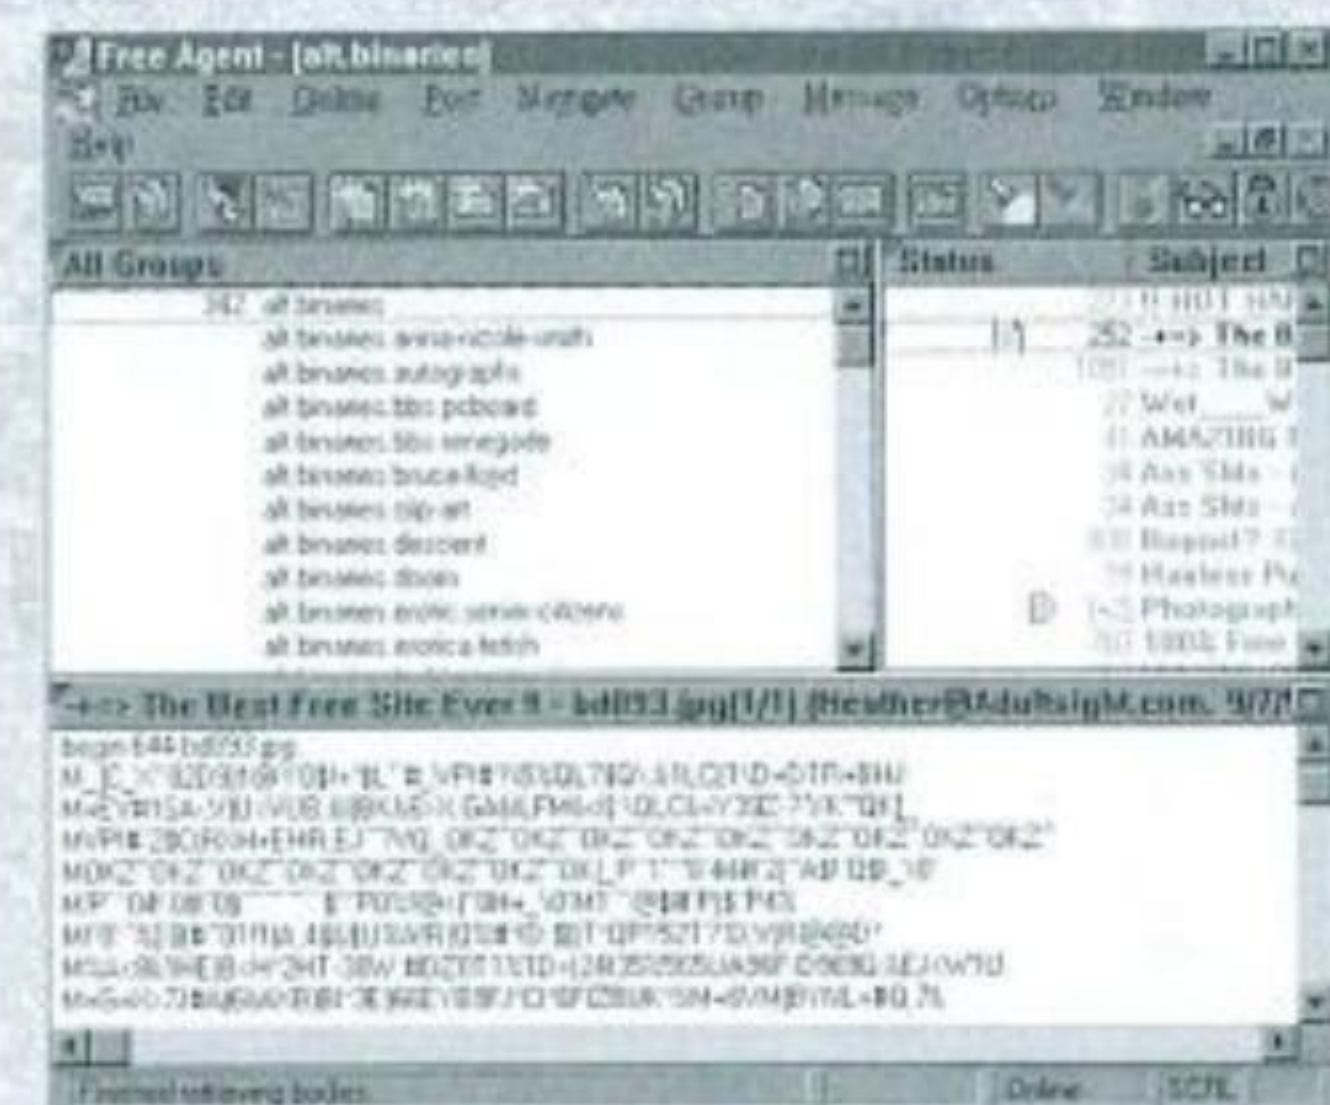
Free Agent - [alt.binaries]

File Edit Online Post Navigate Group Message Options Window Help

All Groups

Status Subject

382 alt.binaries
alt.binaries.anna-nicole-smith
alt.binaries.autographs
alt.binaries.bbs.pcboard
alt.binaries.bbs.renegade
alt.binaries.bruce-lloyd
alt.binaries.clip-art
alt.binaries.descent
alt.binaries.doom
alt.binaries.erotic.senior-citizens
alt.binaries.erotica.fetish

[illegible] HOT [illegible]
252 -+=> The B
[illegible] -+=> The B
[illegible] Wet ___ W
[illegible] AMAZING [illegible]
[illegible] Ass Sl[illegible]
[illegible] Ass Sl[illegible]
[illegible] Repost? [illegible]
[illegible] Hairless P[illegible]
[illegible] Photograph
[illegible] 100% Free

-+=> The Best Free Site Ever !! - bd093.jpg[1/1] Heather@Adultsight.com. 9/7/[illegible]

begin 644 bd093.jpg
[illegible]

Finished retrieving bodies    Online    SCRL